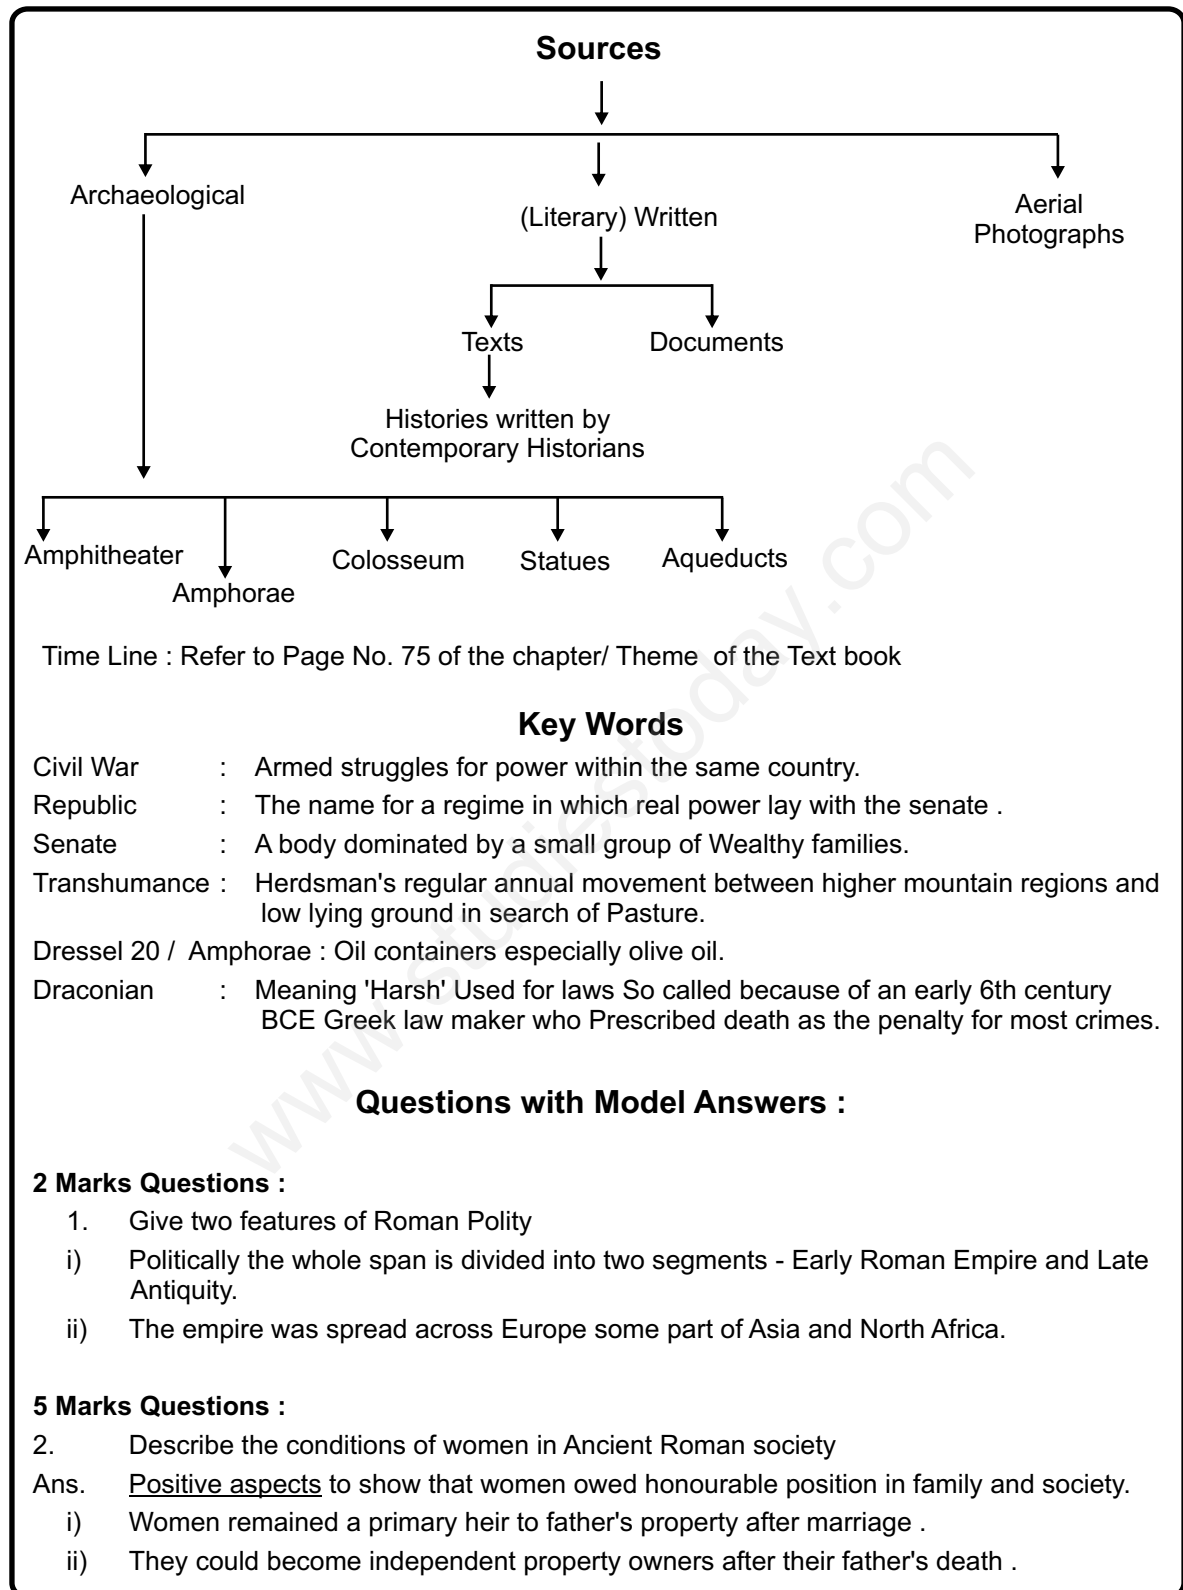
Sources

Archaeological

(Literary) Written

Aerial Photographs

Texts

Documents

Histories written by Contemporary Historians

Amphitheater

Amphorae

Colosseum

Statues

Aqueducts

Time Line : Refer to Page No. 75 of the chapter/ Theme of the Text book

Key Words

Civil War : Armed struggles for power within the same country.

Republic : The name for a regime in which real power lay with the senate .

Senate : A body dominated by a small group of Wealthy families.

Transhumance : Herdsman's regular annual movement between higher mountain regions and low lying ground in search of Pasture.

Dressel 20 / Amphorae : Oil containers especially olive oil.

Draconian : Meaning 'Harsh' Used for laws So called because of an early 6th century BCE Greek law maker who Prescribed death as the penalty for most crimes.

Questions with Model Answers :

2 Marks Questions :

1. Give two features of Roman Polity

i) Politically the whole span is divided into two segments - Early Roman Empire and Late Antiquity.

ii) The empire was spread across Europe some part of Asia and North Africa.

5 Marks Questions :

2. Describe the conditions of women in Ancient Roman society

Ans. Positive aspects to show that women owed honourable position in family and society.

i) Women remained a primary heir to father's property after marriage .

ii) They could become independent property owners after their father's death .

www.studiestoday.com